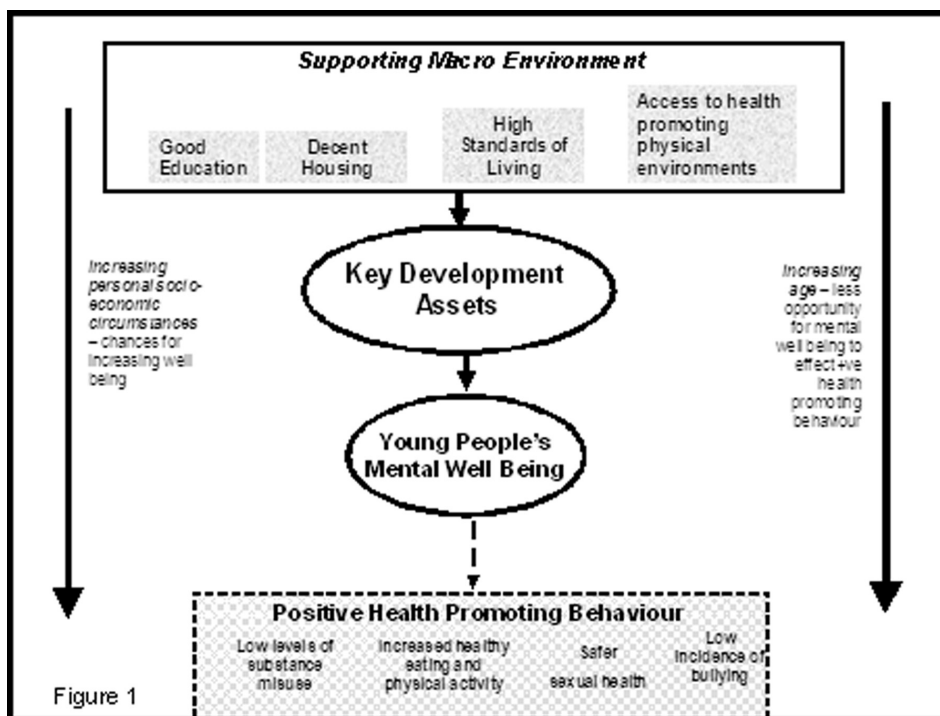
Supporting Macro Environment

Good Education

Decent Housing

High Standards of Living

Access to health promoting physical environments

Increasing personal socio-economic circumstances – chances for increasing well being

Key Development Assets

Increasing age – less opportunity for mental well being to effect +ve health promoting behaviour

Young People's Mental Well Being

Positive Health Promoting Behaviour

Low levels of substance misuse

Increased healthy eating and physical activity

Safer sexual health

Low incidence of bullying

Figure 1